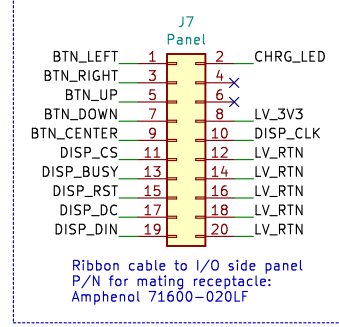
J7
Panel

BTN_LEFT 1 2 CHRG_LED
BTN_RIGHT 3 4
BTN_UP 5 6
BTN_DOWN 7 8 LV_3V3
BTN_CENTER 9 10 DISP_CLK
DISP_CS 11 12 LV_RTN
DISP_BUSY 13 14 LV_RTN
DISP_RST 15 16 LV_RTN
DISP_DC 17 18 LV_RTN
DISP_DIN 19 20 LV_RTN

Ribbon cable to I/O side panel
P/N for mating receptacle:
Amphenol 71600-020LF